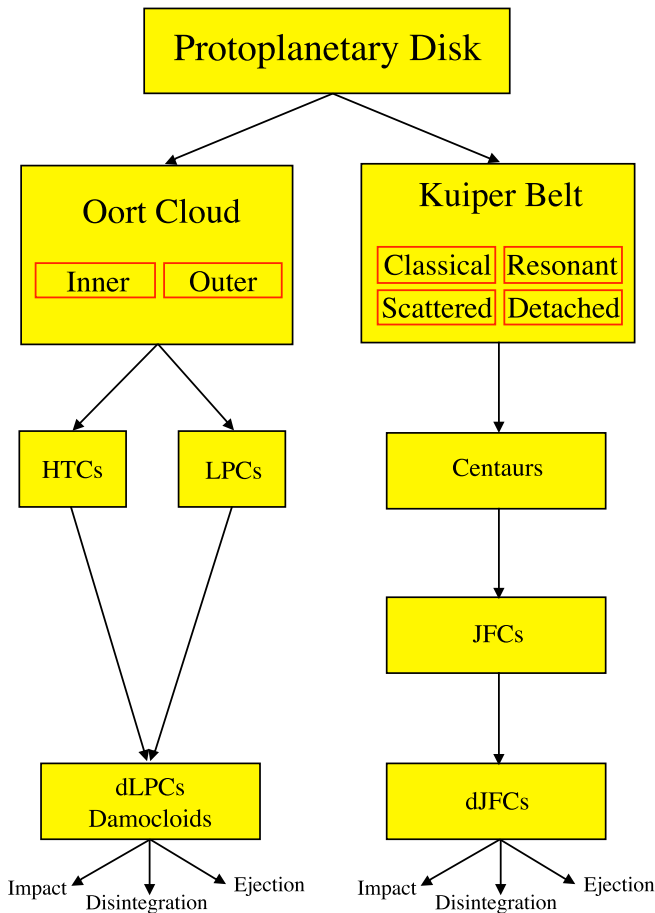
Protoplanetary Disk

Oort Cloud

Inner

Outer

Kuiper Belt

Classical

Resonant

Scattered

Detached

HTCs

LPCs

Centaurs

JFCs

dLPCs
Damocloids

dJFCs

Impact

Disintegration

Ejection

Impact

Disintegration

Ejection